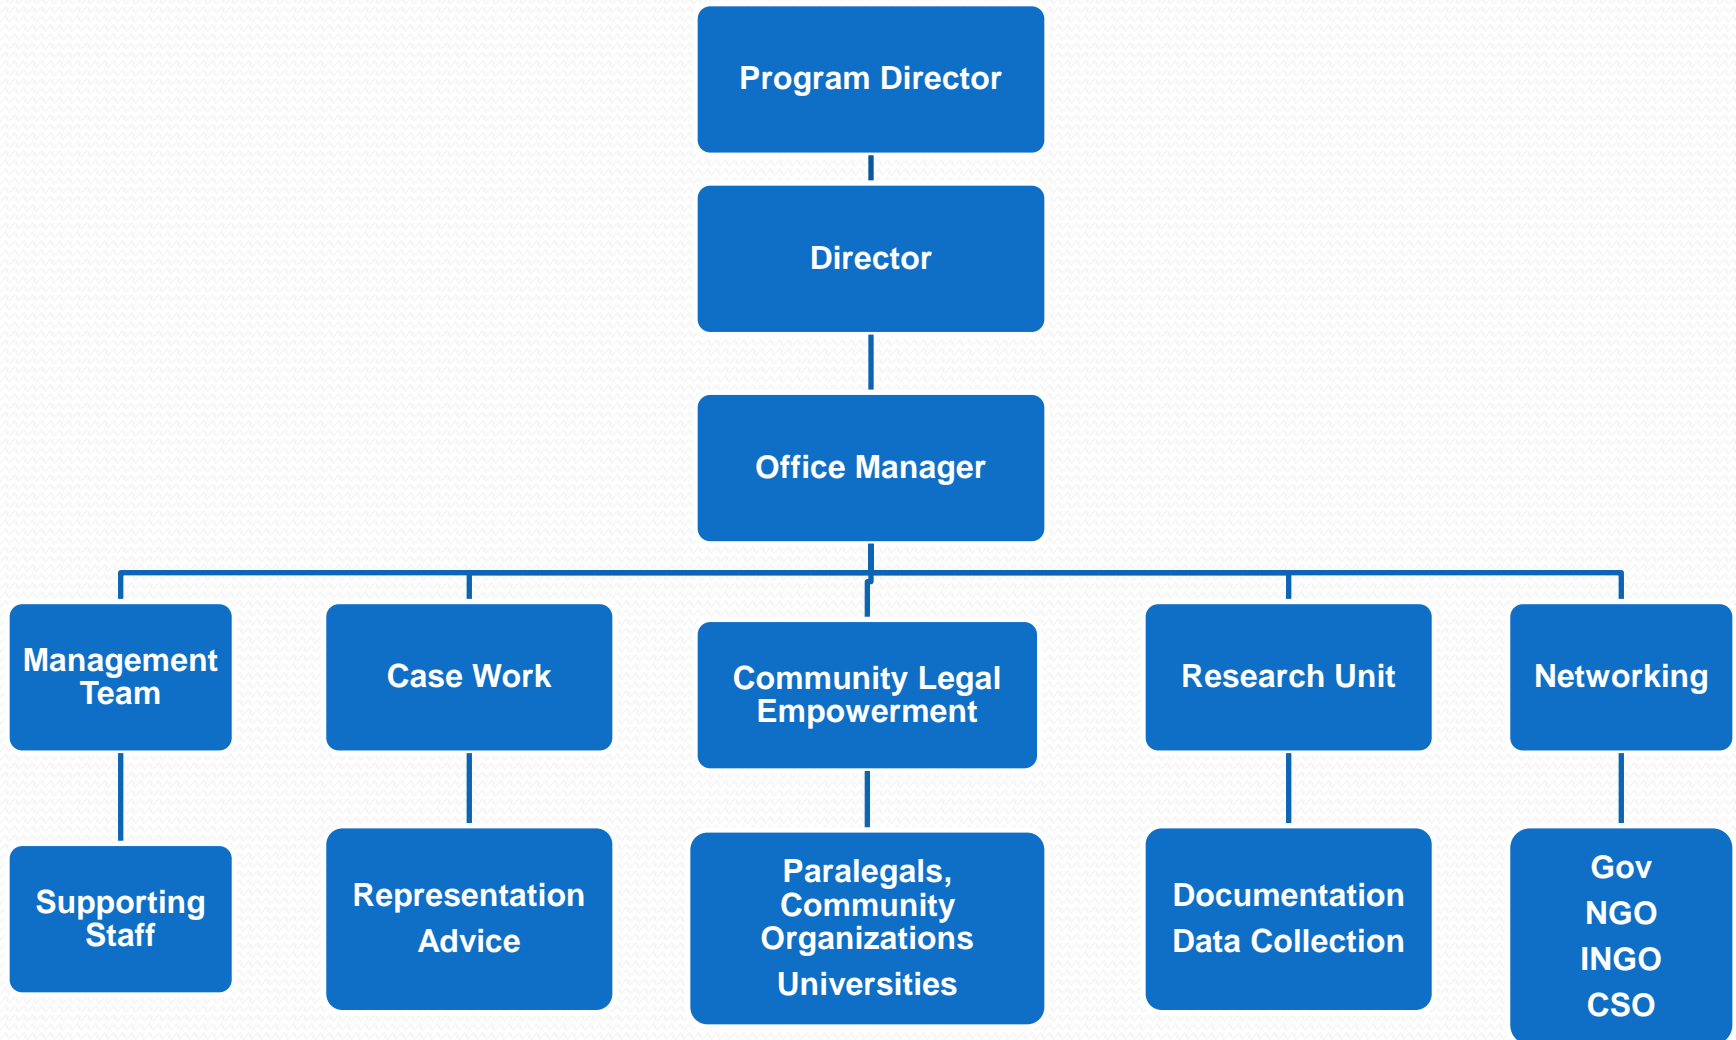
Program Director

Director

Office Manager

Management Team

Case Work

Community Legal Empowerment

Research Unit

Networking

Supporting Staff

Representation

Advice

Paralegals, Community Organizations

Universities

Documentation

Data Collection

Gov

NGO

INGO

CSO